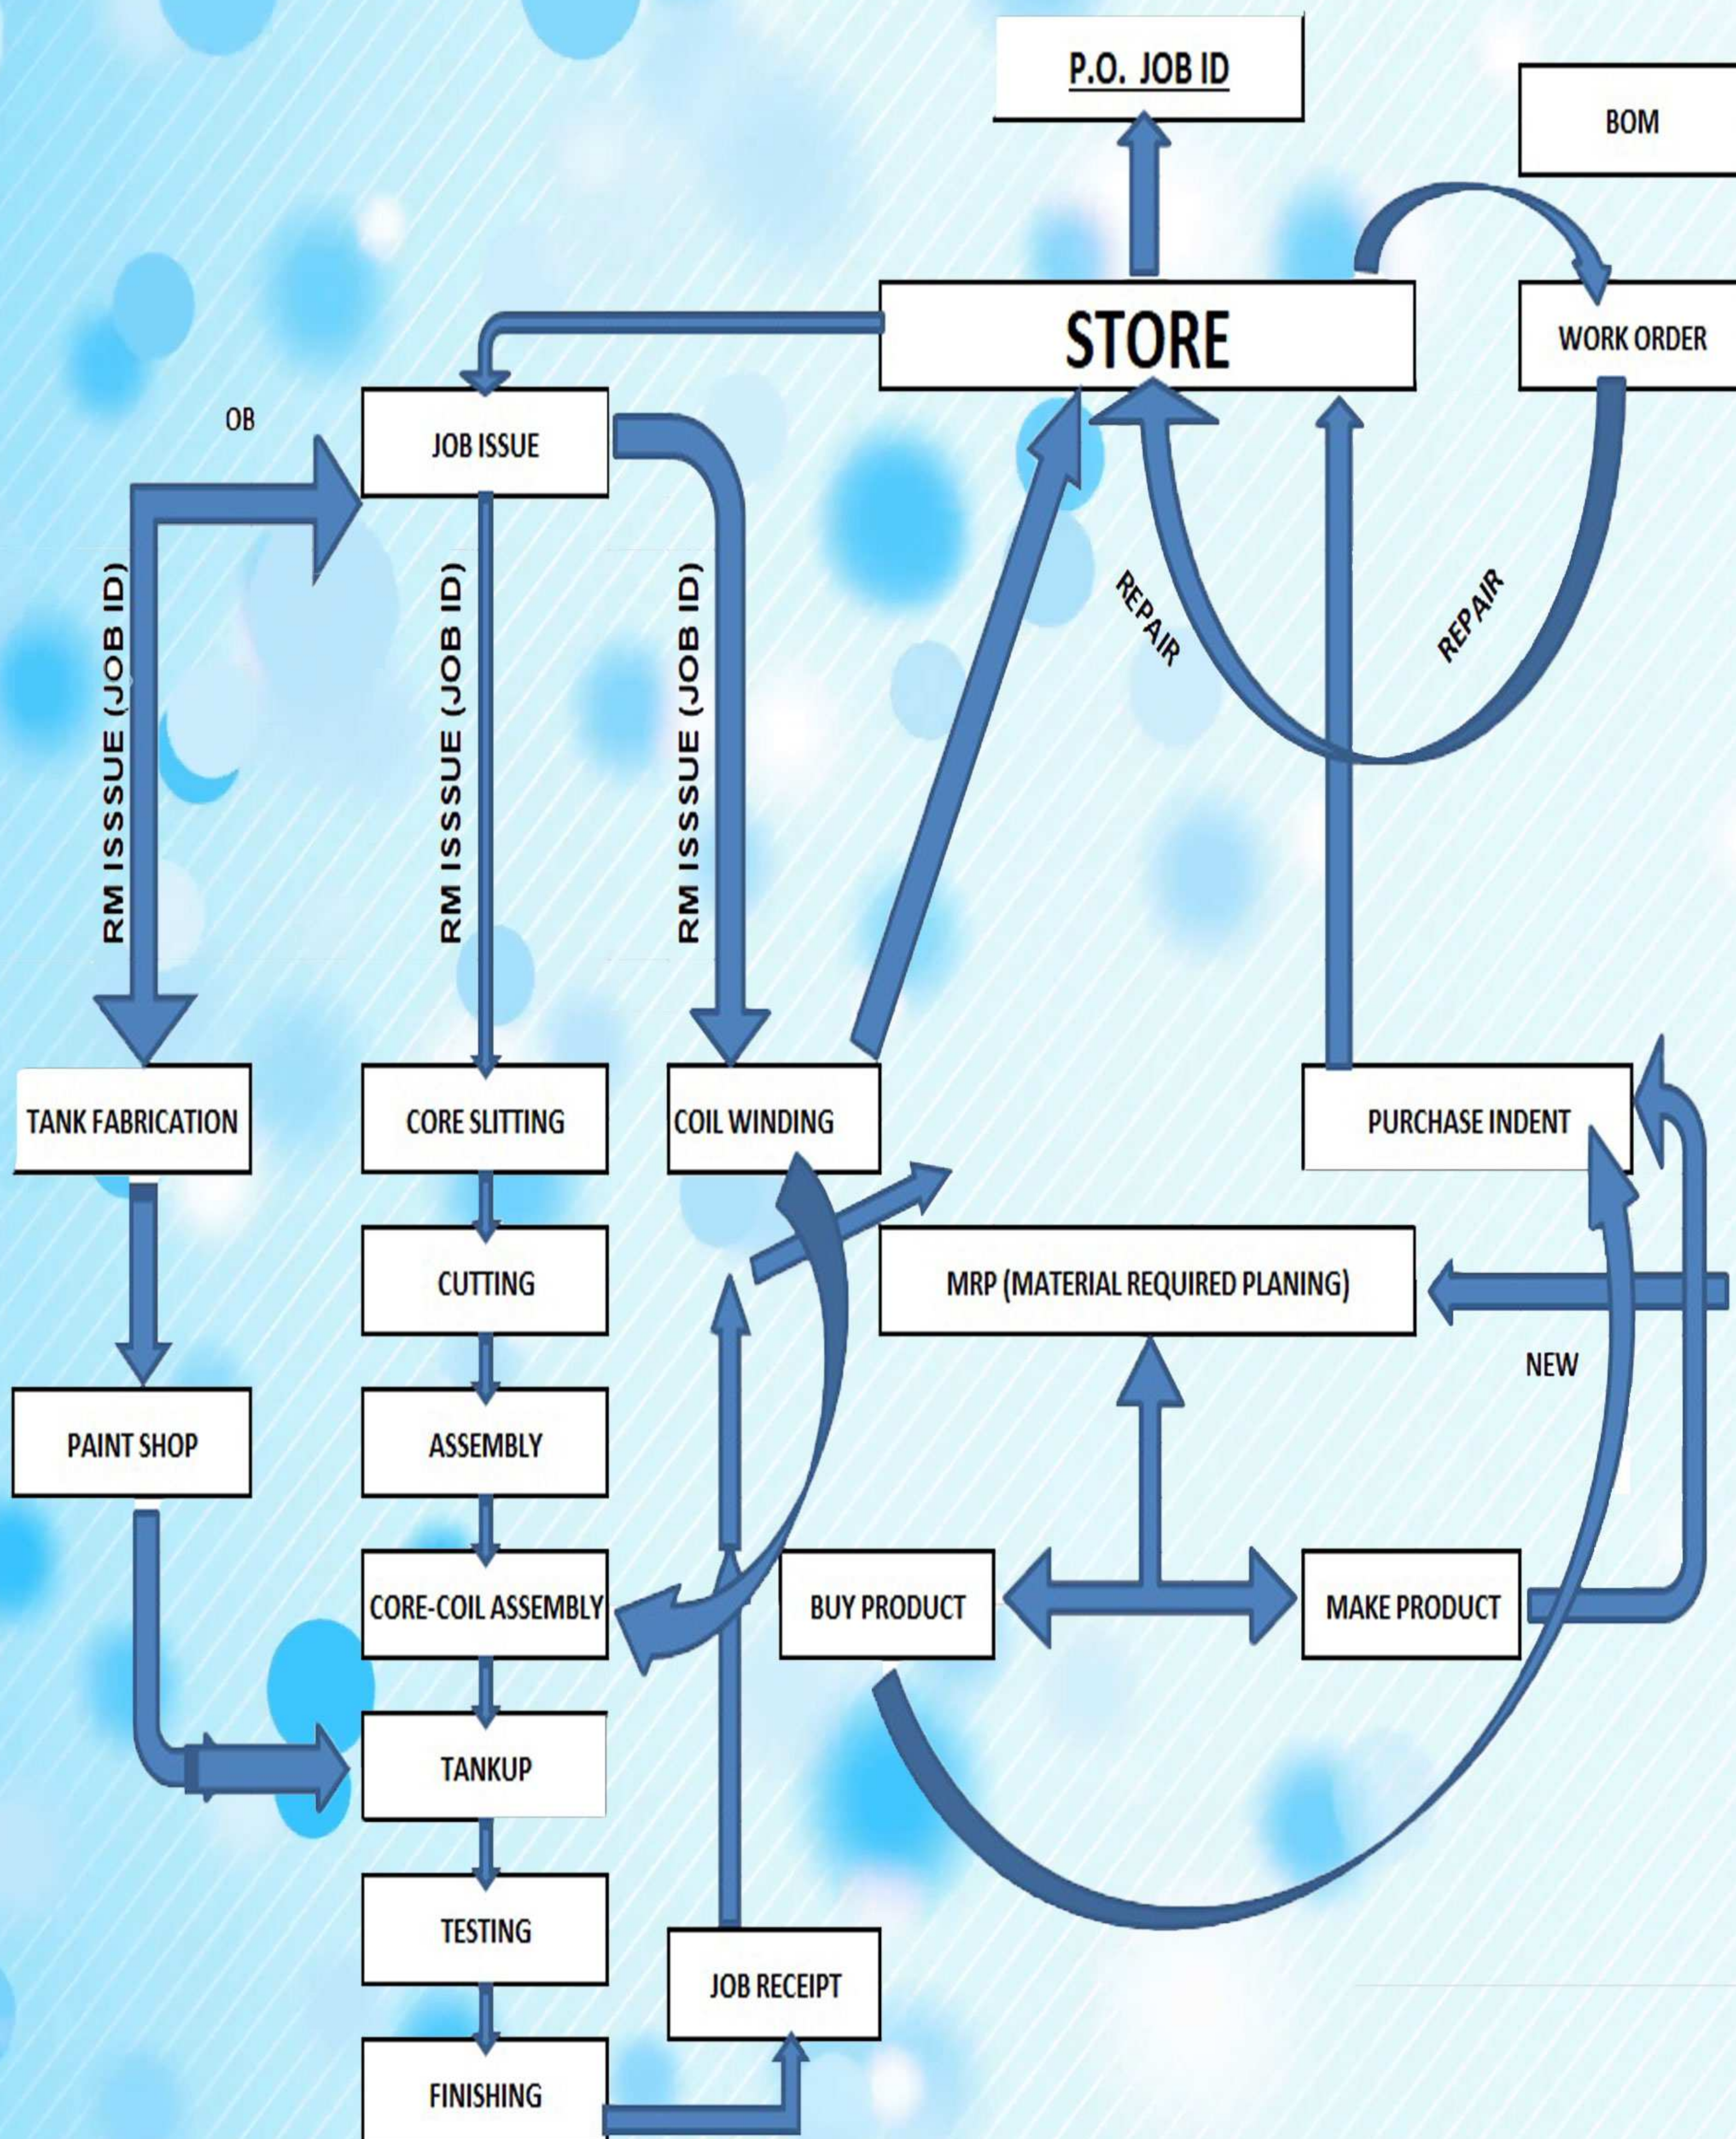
P.O. JOB ID

BOM

STORE

WORK ORDER

OB

JOB ISSUE

RM ISSSUE (JOB ID)

RM ISSSUE (JOB ID)

RM ISSSUE (JOB ID)

REPAIR

REPAIR

TANK FABRICATION

CORE SLITTING

COIL WINDING

PURCHASE INDENT

CUTTING

MRP (MATERIAL REQUIRED PLANING)

NEW

PAINT SHOP

ASSEMBLY

CORE-COIL ASSEMBLY

BUY PRODUCT

MAKE PRODUCT

TANKUP

TESTING

JOB RECEIPT

FINISHING